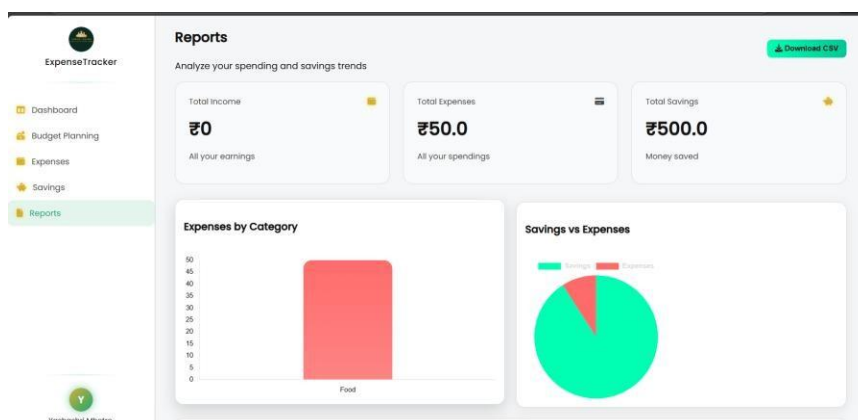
ExpenseTracker

Dashboard
Budget Planning
Expenses
Savings
Reports

Y
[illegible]

Reports
Analyze your spending and savings trends

Download CSV

Total Income
₹0
All your earnings

Total Expenses
₹50.0
All your spendings

Total Savings
₹500.0
Money saved

Expenses by Category
50
45
40
35
30
25
20
15
10
5
0
Food

Savings vs Expenses
Savings Expenses